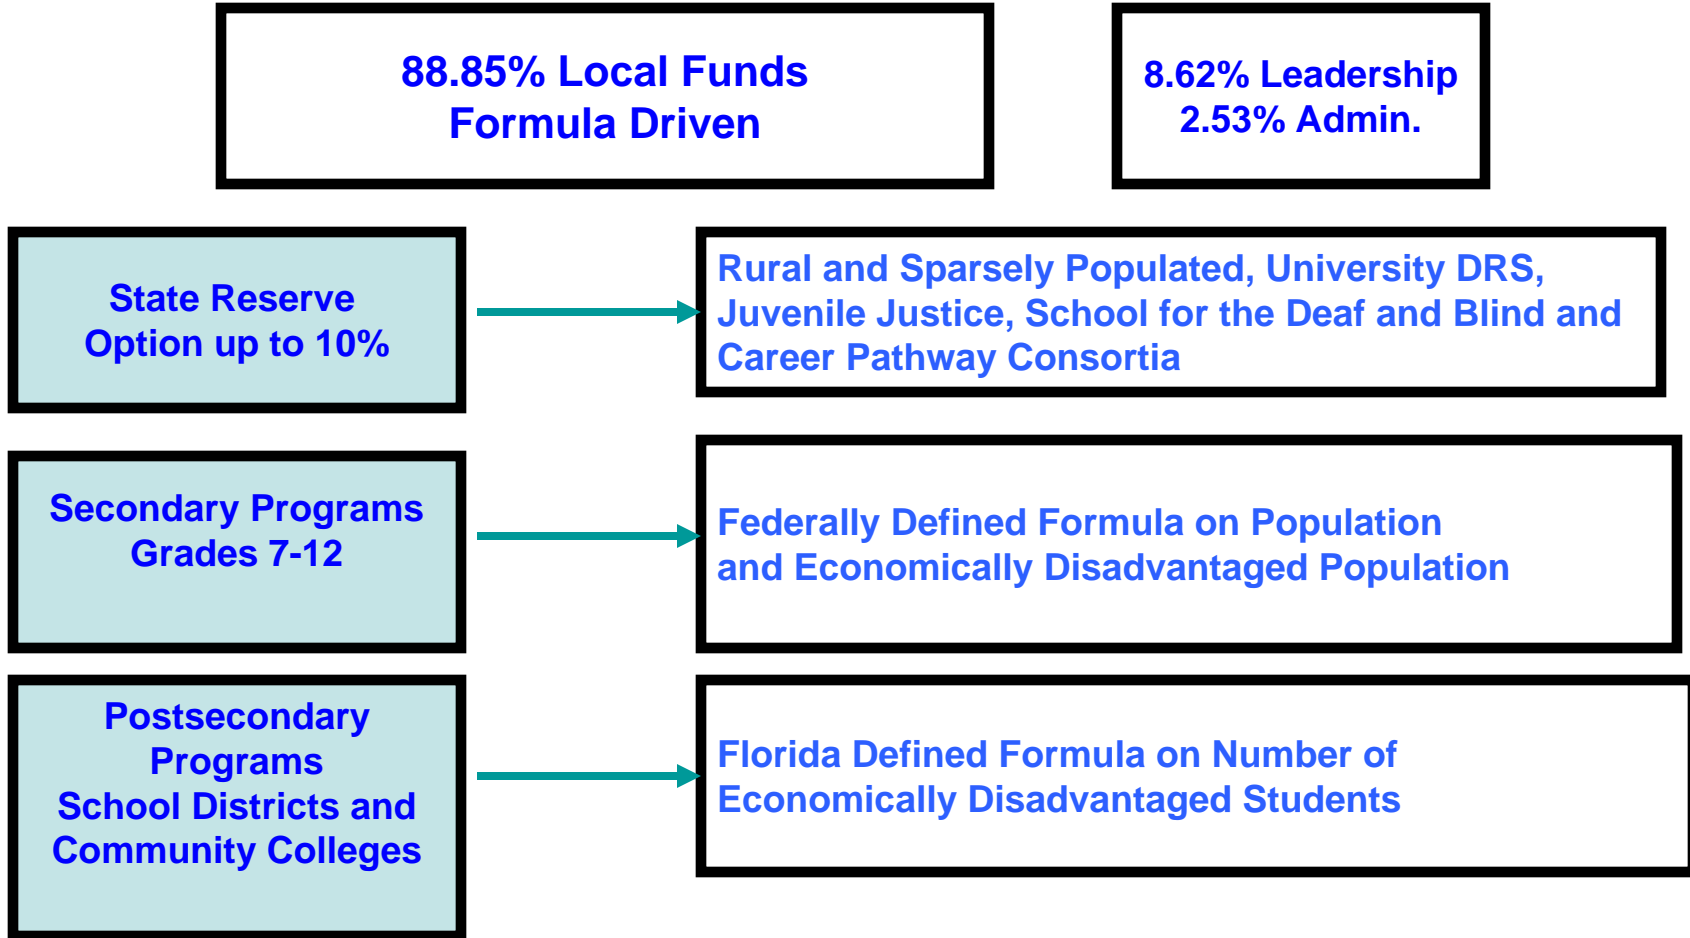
88.85% Local Funds
Formula Driven

8.62% Leadership
2.53% Admin.

State Reserve
Option up to 10%

Rural and Sparsely Populated, University DRS, Juvenile Justice, School for the Deaf and Blind and Career Pathway Consortia

Secondary Programs
Grades 7-12

Federally Defined Formula on Population and Economically Disadvantaged Population

Postsecondary Programs
School Districts and Community Colleges

Florida Defined Formula on Number of Economically Disadvantaged Students